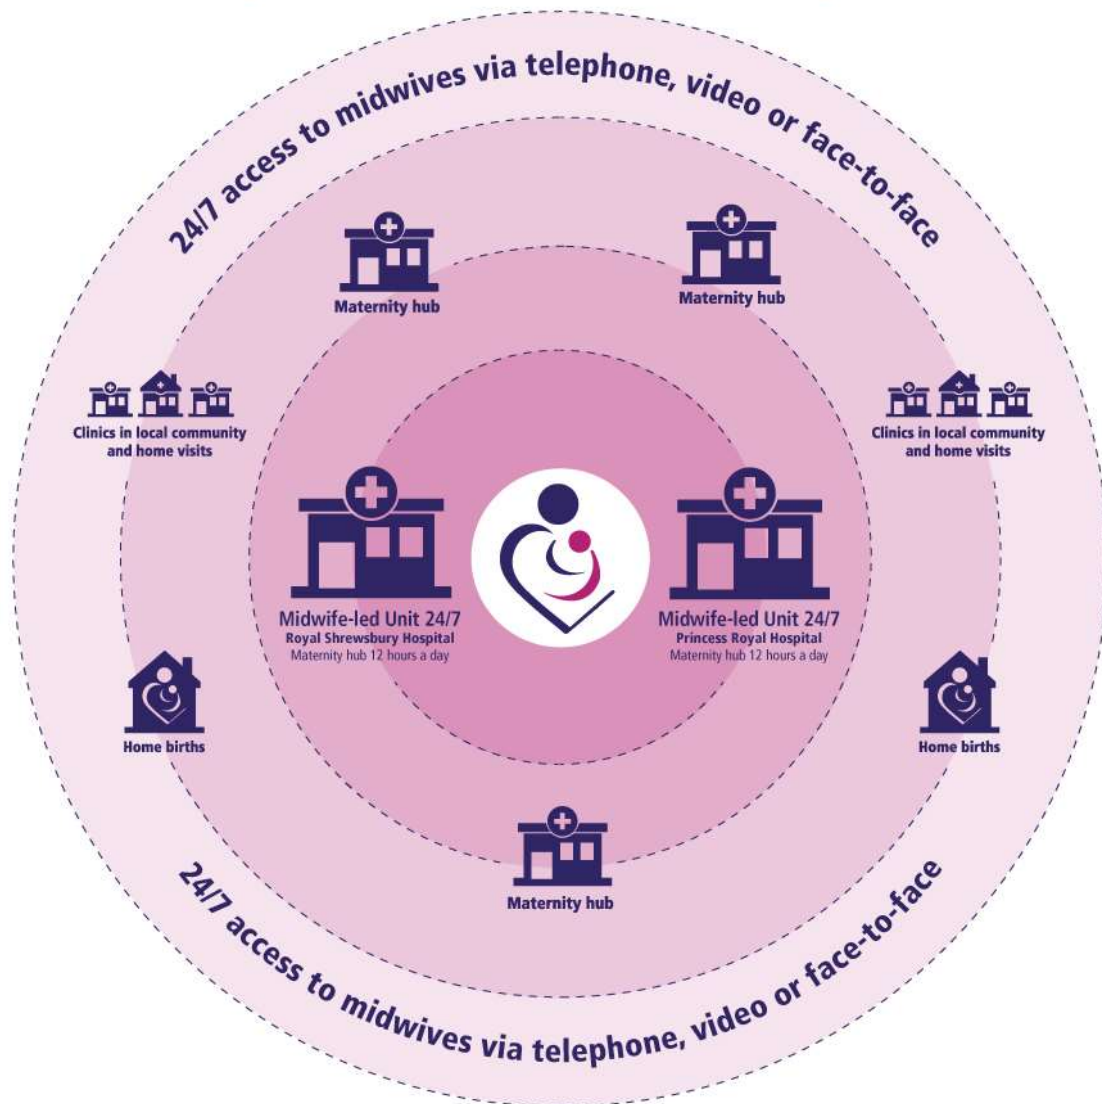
24/7 access to midwives via telephone, video or face-to-face

Maternity hub

Maternity hub

Clinics in local community and home visits

Clinics in local community and home visits

Midwife-led Unit 24/7
Royal Shrewsbury Hospital
Maternity hub 12 hours a day

Midwife-led Unit 24/7
Princess Royal Hospital
Maternity hub 12 hours a day

Home births

Home births

Maternity hub

24/7 access to midwives via telephone, video or face-to-face